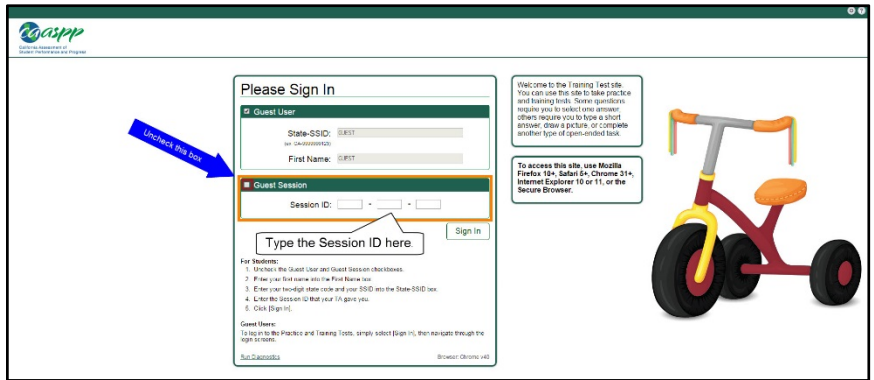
caaspp
California Assessment of Student Performance and Progress

Please Sign In

Guest User

State-SSID: GUEST
(ex: CA-0000000123)

First Name: GUEST

Uncheck this box

Guest Session

Session ID: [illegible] - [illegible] - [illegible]

Type the Session ID here.

Sign In

For Students:
1. Uncheck the Guest User and Guest Session checkboxes.
2. Enter your first name into the First Name box.
3. Enter your two-digit state code and your SSID into the State-SSID box.
4. Enter the Session ID that your TA gave you.
5. Click [Sign In].

Guest Users:
To log in to the Practice and Training Tests, simply select [Sign In], then navigate through the login screens.

Run Diagnostics

Browser: Chrome v40

Welcome to the Training Test site. You can use this site to take practice and training tests. Some questions require you to select one answer, others require you to type a short answer, draw a picture, or complete another type of open-ended task.

To access this site, use Mozilla Firefox 10+, Safari 5+, Chrome 31+, Internet Explorer 10 or 11, or the Secure Browser.